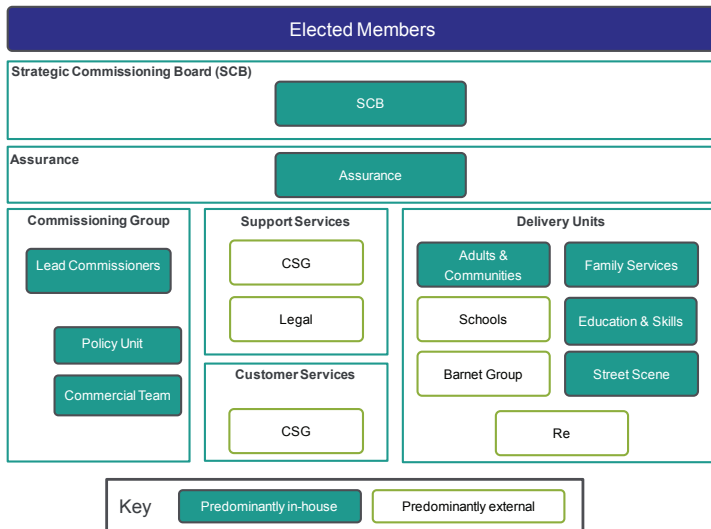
Elected Members

Strategic Commissioning Board (SCB)

SCB

Assurance

Assurance

Commissioning Group

Lead Commissioners

Policy Unit

Commercial Team

Support Services

CSG

Legal

Customer Services

CSG

Delivery Units

Adults & Communities

Family Services

Schools

Education & Skills

Barnet Group

Street Scene

Re

Key

Predominantly in-house

Predominantly external